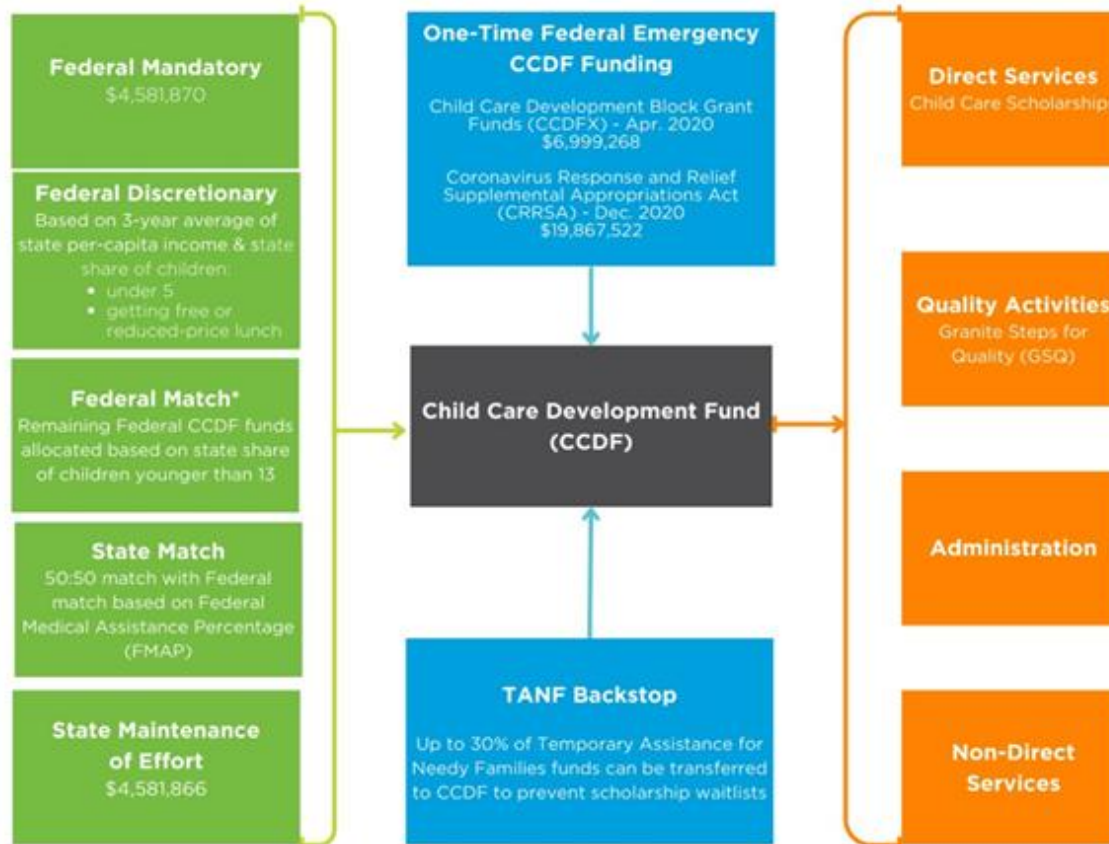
Federal Mandatory
$4,581,870

Federal Discretionary
Based on 3-year average of state per-capita income & state share of children:
• under 5
• getting free or reduced-price lunch

Federal Match*
Remaining Federal CCDF funds allocated based on state share of children younger than 13

State Match
50:50 match with Federal match based on Federal Medical Assistance Percentage (FMAP)

State Maintenance of Effort
$4,581,866

One-Time Federal Emergency CCDF Funding

Child Care Development Block Grant Funds (CCDFX) - Apr. 2020
$6,999,268

Coronavirus Response and Relief Supplemental Appropriations Act (CRRSA) - Dec. 2020
$19,867,522

Child Care Development Fund (CCDF)

TANF Backstop

Up to 30% of Temporary Assistance for Needy Families funds can be transferred to CCDF to prevent scholarship waitlists

Direct Services
Child Care Scholarship

Quality Activities
Granite Steps for Quality (GSQ)

Administration

Non-Direct Services